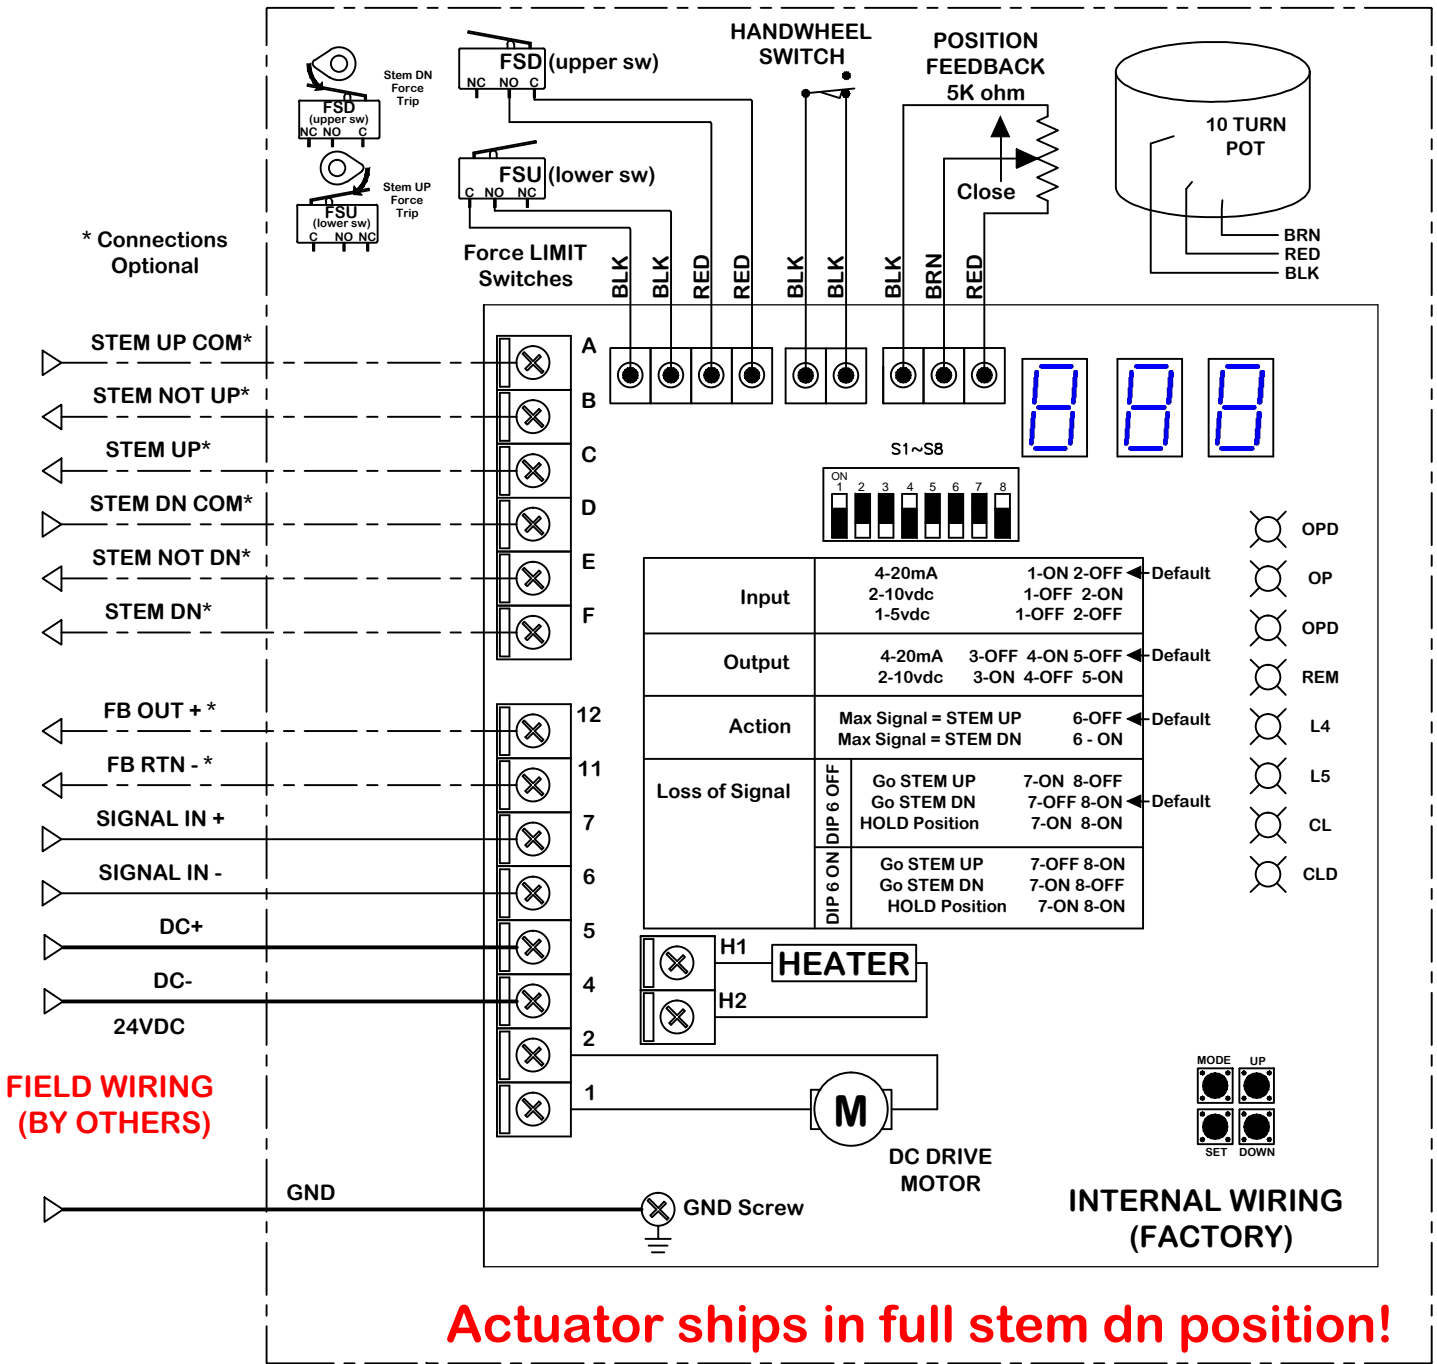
FSD (upper sw) NC NO C

Stem DN Force Trip

FSD (upper sw) NC NO C

Stem UP Force Trip

FSU (lower sw) C NO NC

FSD (upper sw)
NC NO C

FSU (lower sw)
C NO NC

HANDWHEEL SWITCH

POSITION FEEDBACK 5K ohm

Close

10 TURN POT

BRN
RED
BLK

* Connections Optional

Force LIMIT Switches

BLK BLK RED RED BLK BLK BLK BRN RED

STEM UP COM*
STEM NOT UP*
STEM UP*
STEM DN COM*
STEM NOT DN*
STEM DN*

A
B
C
D
E
F

S1~S8

ON
1 2 3 4 5 6 7 8

OPD
OP
OPD
REM
L4
L5
CL
CLD

| Input | 4-20mA 2-10vdc 1-5vdc | 1-ON 2-OFF 1-OFF 2-ON 1-OFF 2-OFF |
|---|---|---|
| Output | 4-20mA 2-10vdc | 3-OFF 4-ON 5-OFF 3-ON 4-OFF 5-ON |
| Action | Max Signal = STEM UP Max Signal = STEM DN | 6-OFF 6 - ON |
| Loss of Signal | DIP 6 OFF: Go STEM UP Go STEM DN HOLD Position | 7-ON 8-OFF 7-OFF 8-ON 7-ON 8-ON |
| | DIP 6 ON: Go STEM UP Go STEM DN HOLD Position | 7-OFF 8-ON 7-ON 8-OFF 7-ON 8-ON |

Default
Default
Default
Default

FB OUT + *
FB RTN - *
SIGNAL IN +
SIGNAL IN -
DC+
DC-
24VDC

12
11
7
6
5
4
2
1

H1
H2
HEATER

M

DC DRIVE MOTOR

MODE UP
SET DOWN

FIELD WIRING (BY OTHERS)

GND

GND Screw

INTERNAL WIRING (FACTORY)

Actuator ships in full stem dn position!